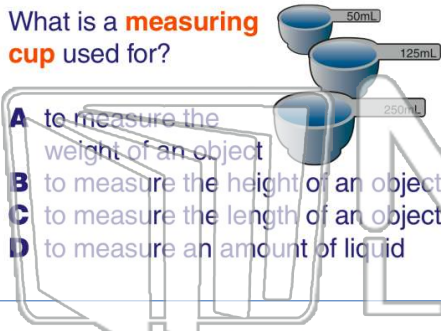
What is a **measuring cup** used for?

50mL
125mL
250mL

A to measure the weight of an object
B to measure the height of an object
C to measure the length of an object
D to measure an amount of liquid